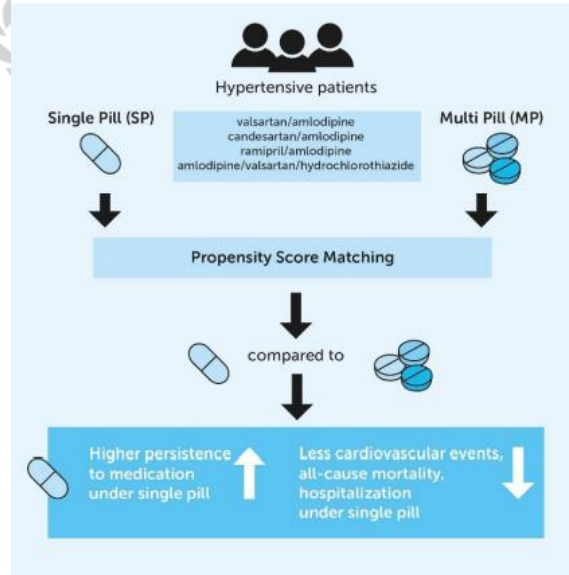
Hypertensive patients

Single Pill (SP)

valsartan/amlodipine
candesartan/amlodipine
ramipril/amlodipine
amlodipine/valsartan/hydrochlorothiazide

Multi Pill (MP)

Propensity Score Matching

compared to

Higher persistence to medication under single pill

Less cardiovascular events, all-cause mortality, hospitalization under single pill